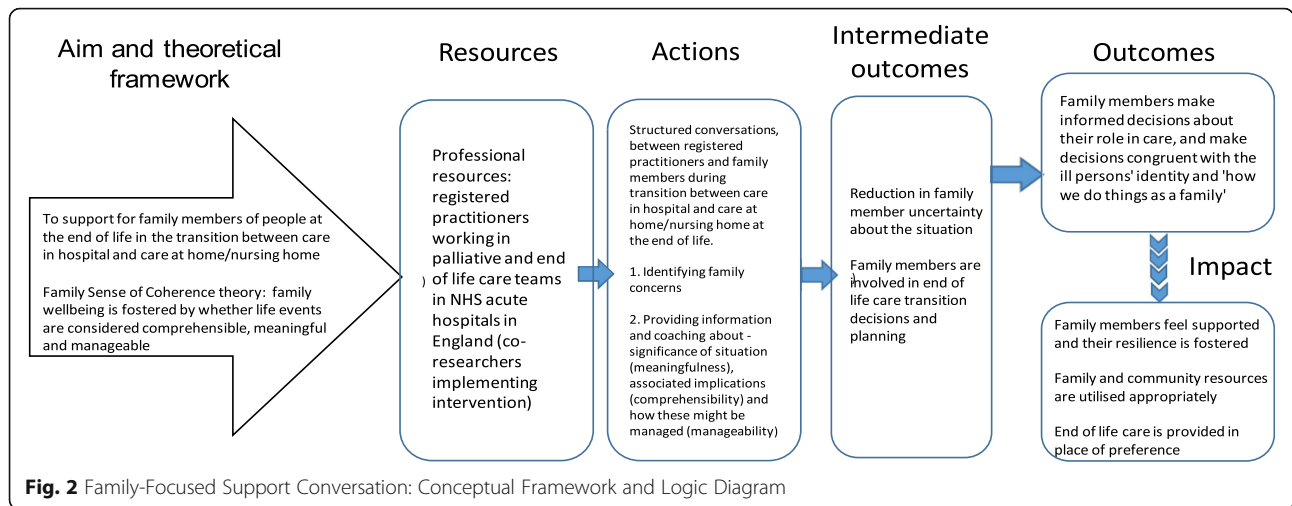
Aim and theoretical framework

To support for family members of people at the end of life in the transition between care in hospital and care at home/nursing home

Family Sense of Coherence theory: family wellbeing is fostered by whether life events are considered comprehensible, meaningful and manageable

Resources

Professional resources: registered practitioners working in palliative and end of life care teams in NHS acute hospitals in England (co-researchers implementing intervention)

Actions

Structured conversations, between registered practitioners and family members during transition between care in hospital and care at home/nursing home at the end of life.

1. Identifying family concerns

2. Providing information and coaching about - significance of situation (meaningfulness), associated implications (comprehensibility) and how these might be managed (manageability)

Intermediate outcomes

Reduction in family member uncertainty about the situation

Family members are involved in end of life care transition decisions and planning

Outcomes

Family members make informed decisions about their role in care, and make decisions congruent with the ill persons' identity and 'how we do things as a family'

Impact

Family members feel supported and their resilience is fostered

Family and community resources are utilised appropriately

End of life care is provided in place of preference

Fig. 2 Family-Focused Support Conversation: Conceptual Framework and Logic Diagram